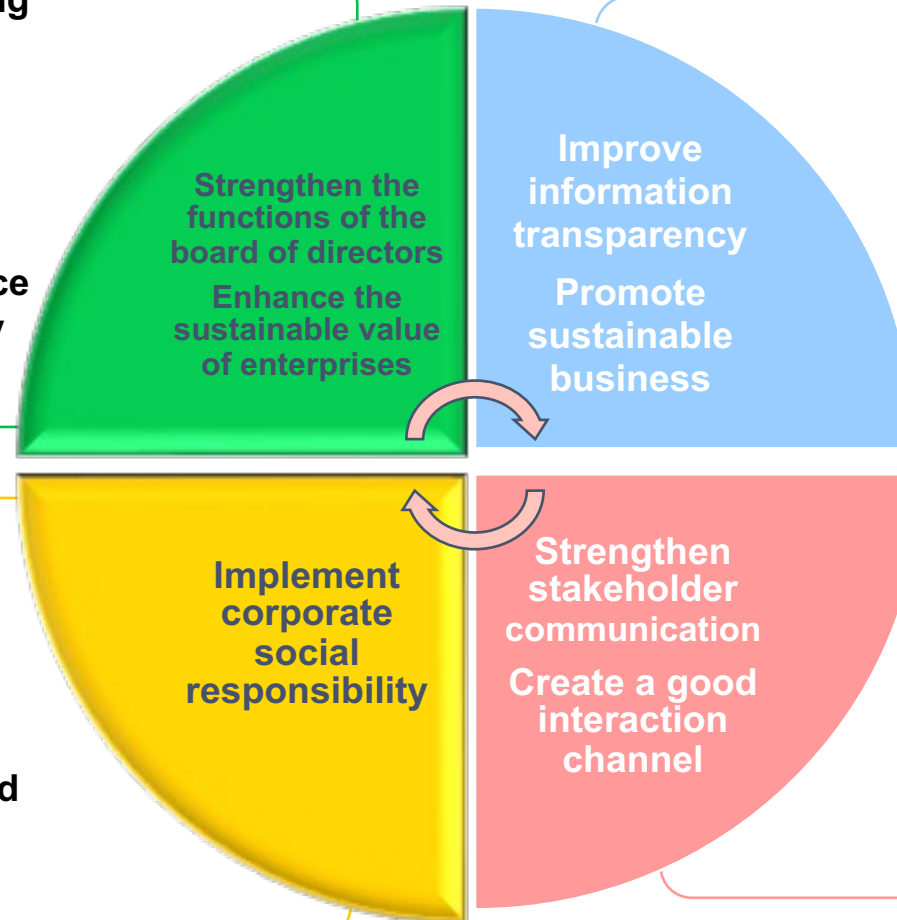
g

ce
y

d

Strengthen the functions of the board of directors

Enhance the sustainable value of enterprises

Improve information transparency

Promote sustainable business

Implement corporate social responsibility

Strengthen stakeholder communication

Create a good interaction channel